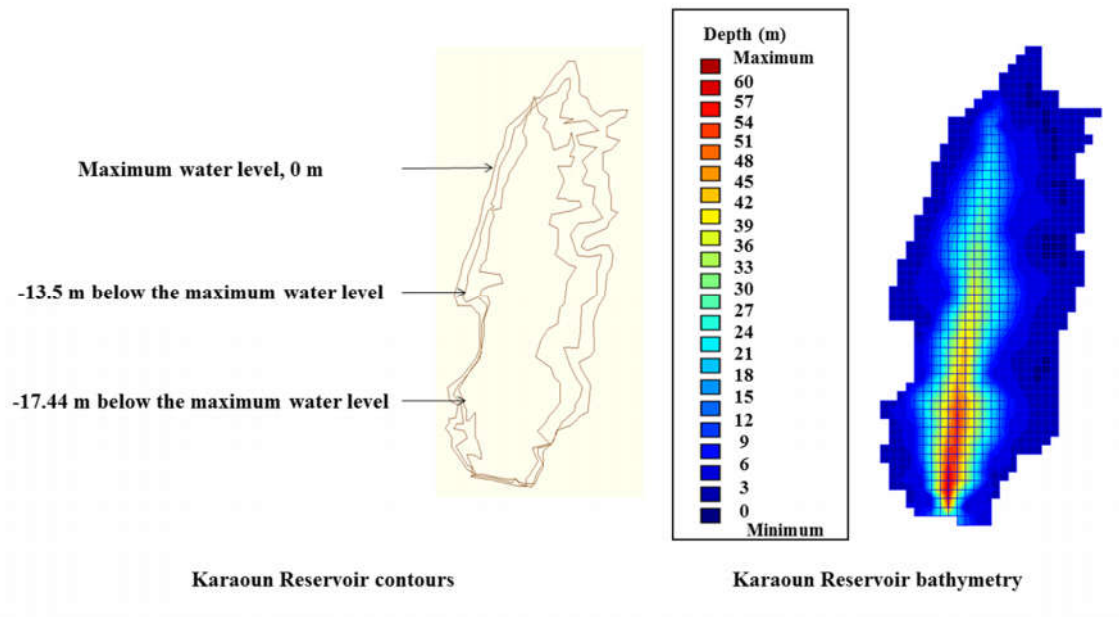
Maximum water level, 0 m

-13.5 m below the maximum water level

-17.44 m below the maximum water level

Depth (m)
Maximum
60
57
54
51
48
45
42
39
36
33
30
27
24
21
18
15
12
9
6
3
0
Minimum

Karaoun Reservoir contours

Karaoun Reservoir bathymetry